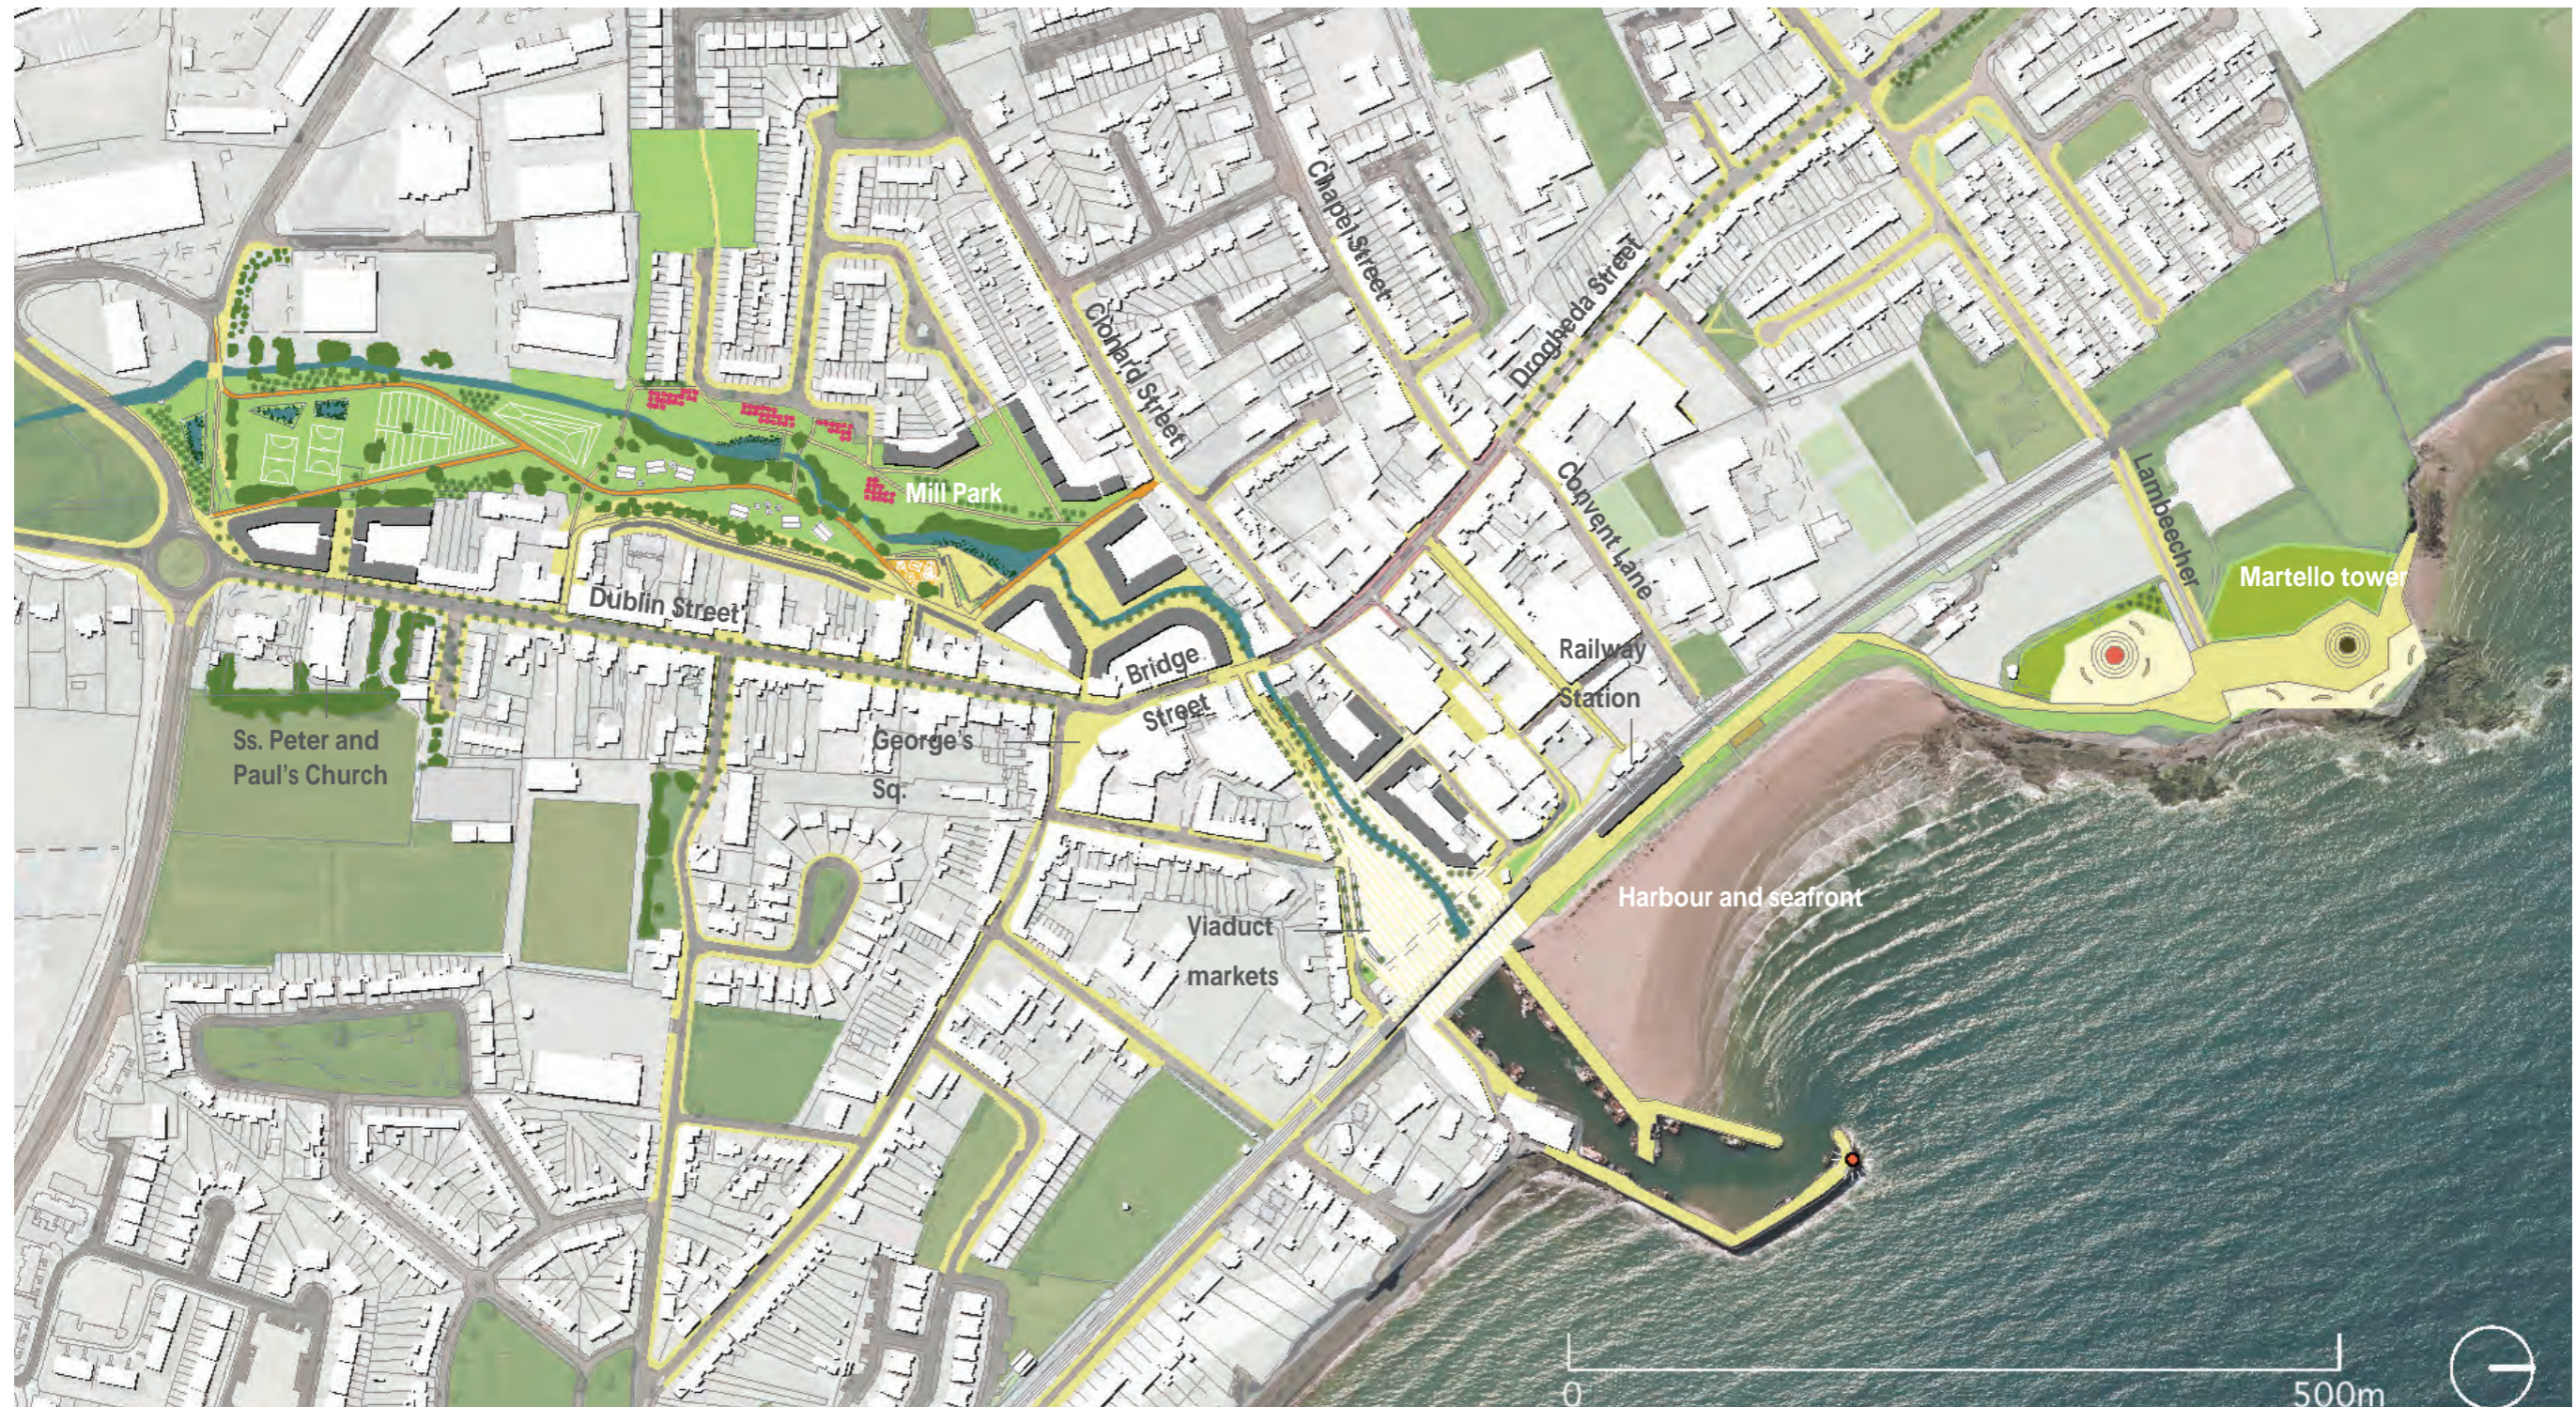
Chapel Street
Drogheda Street
Clonard Street
Mill Park
Convent Lane
Lambeecher
Martello tower
Dublin Street
Bridge Street
Railway Station
Ss. Peter and Paul's Church
George's Sq.
Harbour and seafront
Viaduct markets
0
500m